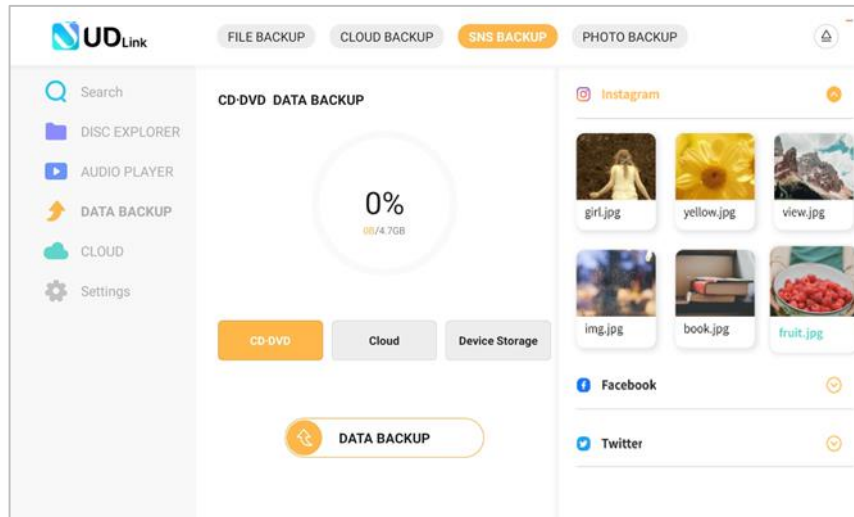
UDLink

FILE BACKUP
CLOUD BACKUP
SNS BACKUP
PHOTO BACKUP

Search
DISC EXPLORER
AUDIO PLAYER
DATA BACKUP
CLOUD
Settings

CD·DVD DATA BACKUP

0%
0B/4.7GB

CD·DVD
Cloud
Device Storage

DATA BACKUP

Instagram

girl.jpg
yellow.jpg
view.jpg
img.jpg
book.jpg
fruit.jpg

Facebook

Twitter